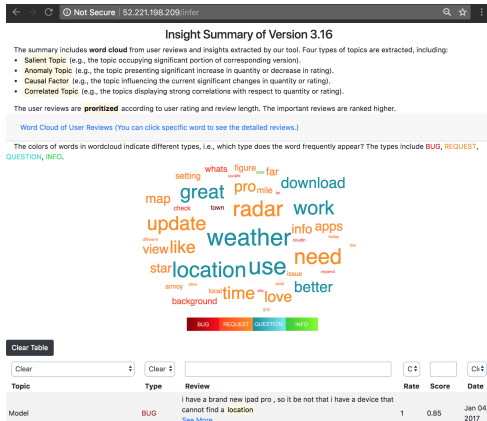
Not Secure | 52.221.198.209/infer

Insight Summary of Version 3.16

The summary includes word cloud from user reviews and insights extracted by our tool. Four types of topics are extracted, including:

- Salient Topic (e.g., the topic occupying significant portion of corresponding version).
- Anomaly Topic (e.g., the topic presenting significant increase in quantity or decrease in rating).
- Causal Factor (e.g., the topic influencing the current significant changes in quantity or rating).
- Correlated Topic (e.g., the topics displaying strong correlations with respect to quantity or rating).

The user reviews are proritized according to user rating and review length. The important reviews are ranked higher.

Word Cloud of User Reviews (You can click specific word to see the detailed reviews.)

The colors of words in wordcloud indicate different types, i.e., which type does the word frequently appear? The types include BUG, REQUEST, QUESTION, INFO.

whats figure far setting pro mile download map great check town work update radar info apps like weather need view location use star time love better background annoy issue local

BUG REQUEST QUESTION INFO

Clear Table

Clear Clear C Cli

| Topic | Type | Review | Rate | Score | Date |
|---|---|---|---|---|---|
| Model | BUG | i have a brand new ipad pro , so it be not that i have a device that cannot find a location See More | 1 | 0.85 | Jan 04 2017 |